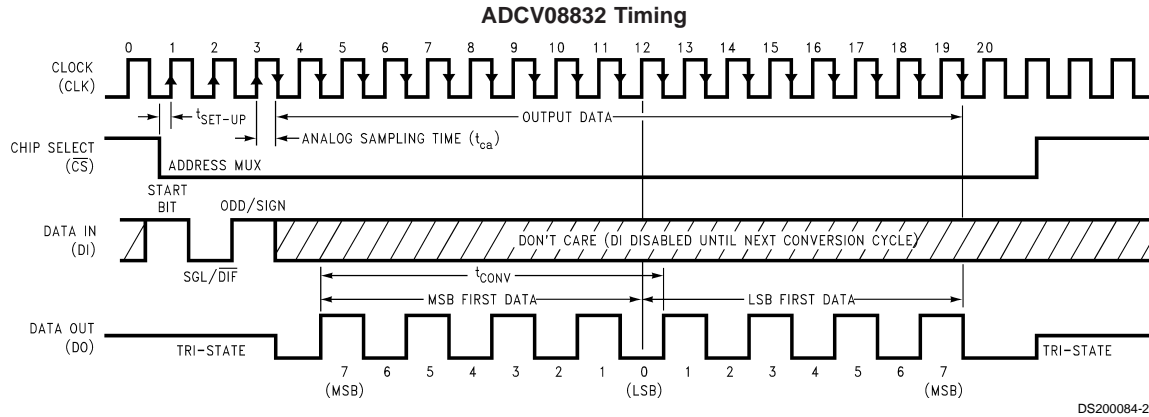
ADCV08832 Timing

0 1 2 3 4 5 6 7 8 9 10 11 12 13 14 15 16 17 18 19 20

CLOCK (CLK)

$t_{SET-UP}$

OUTPUT DATA

ANALOG SAMPLING TIME ($t_{ca}$)

CHIP SELECT ($\overline{CS}$)

ADDRESS MUX

START BIT

ODD/SIGN

DATA IN (DI)

DON'T CARE (DI DISABLED UNTIL NEXT CONVERSION CYCLE)

SGL/$\overline{DIF}$

$t_{CONV}$

MSB FIRST DATA

LSB FIRST DATA

DATA OUT (DO)

TRI-STATE

TRI-STATE

7 (MSB) 6 5 4 3 2 1 0 (LSB) 1 2 3 4 5 6 7 (MSB)

DS200084-2